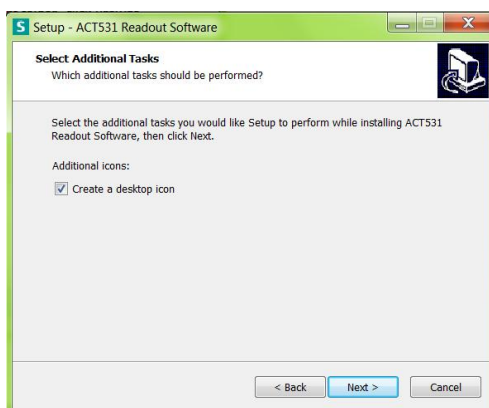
S Setup - ACT531 Readout Software

Select Additional Tasks
Which additional tasks should be performed?

Select the additional tasks you would like Setup to perform while installing ACT531 Readout Software, then click Next.

Additional icons:

Create a desktop icon

< Back
Next >
Cancel